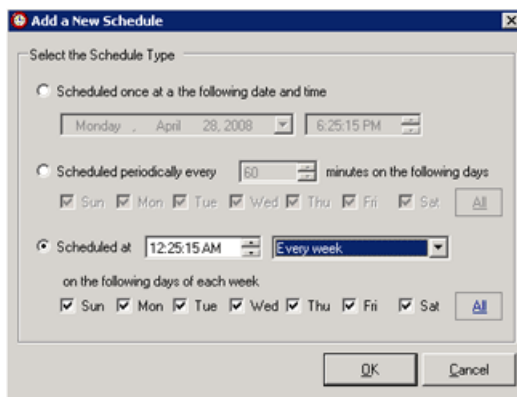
Add a New Schedule

Select the Schedule Type

Scheduled once at a the following date and time

Monday , April 28, 2008

6:25:15 PM

Scheduled periodically every 60 minutes on the following days

Sun Mon Tue Wed Thu Fri Sat All

Scheduled at 12:25:15 AM Every week

on the following days of each week

Sun Mon Tue Wed Thu Fri Sat All

OK Cancel